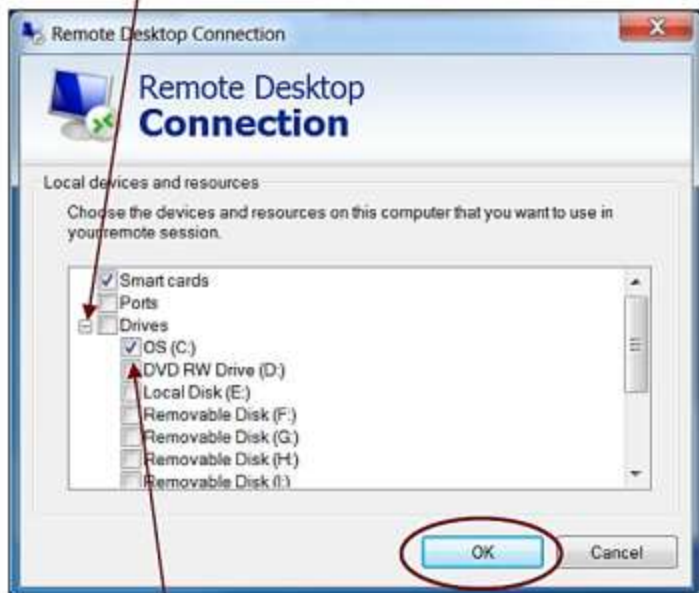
Remote Desktop Connection

Remote Desktop
Connection

Local devices and resources

Choose the devices and resources on this computer that you want to use in your remote session.

Smart cards
Ports
Drives
OS (C:)
DVD RW Drive (D:)
Local Disk (E:)
Removable Disk (F:)
Removable Disk (G:)
Removable Disk (H:)
Removable Disk (I:)

OK
Cancel